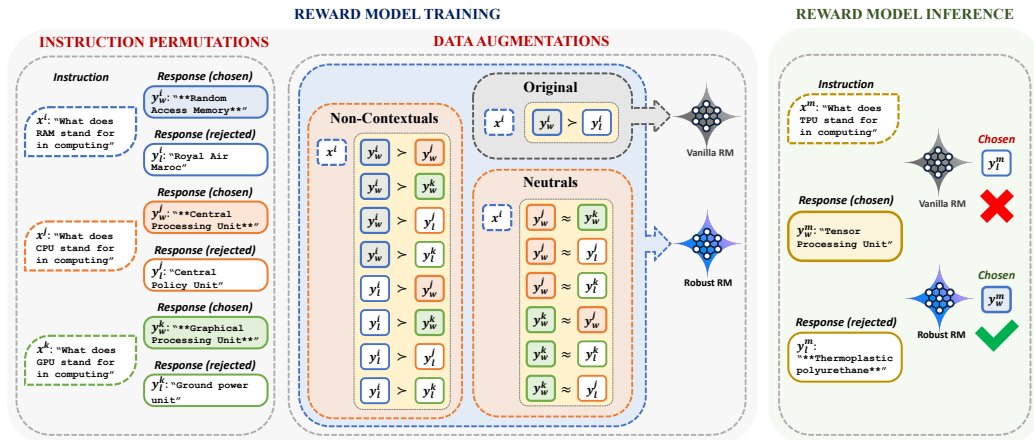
REWARD MODEL TRAINING

REWARD MODEL INFERENCE

INSTRUCTION PERMUTATIONS

Instruction

Response (chosen)

$x^i$: "What does RAM stand for in computing"

$y_w^i$: "**Random Access Memory**"

Response (rejected)

$y_l^i$: "Royal Air Maroc"

Response (chosen)

$x^j$: "What does CPU stand for in computing"

$y_w^j$: "**Central Processing Unit**"

Response (rejected)

$y_l^j$: "Central Policy Unit"

Response (chosen)

$x^k$: "What does GPU stand for in computing"

$y_w^k$: "**Graphical Processing Unit**"

Response (rejected)

$y_l^k$: "Ground power unit"

DATA AUGMENTATIONS

Original

$x^i$ $y_w^i \succ y_l^i$

Vanilla RM

Non-Contextuals

$x^i$

$y_w^i \succ y_w^j$

$y_w^i \succ y_w^k$

$y_w^i \succ y_l^j$

$y_w^i \succ y_l^k$

$y_l^i \succ y_w^j$

$y_l^i \succ y_w^k$

$y_l^i \succ y_l^j$

$y_l^i \succ y_l^k$

Neutrals

$x^i$

$y_w^j \approx y_w^k$

$y_w^j \approx y_l^j$

$y_w^j \approx y_l^k$

$y_w^k \approx y_w^j$

$y_w^k \approx y_l^j$

$y_w^k \approx y_l^k$

Robust RM

Instruction

$x^m$: "What does TPU stand for in computing"

Chosen

$y_l^m$

Vanilla RM

Response (chosen)

$y_w^m$: "Tensor Processing Unit"

Chosen

$y_w^m$

Response (rejected)

Robust RM

$y_l^m$: "**Thermoplastic polyurethane**"